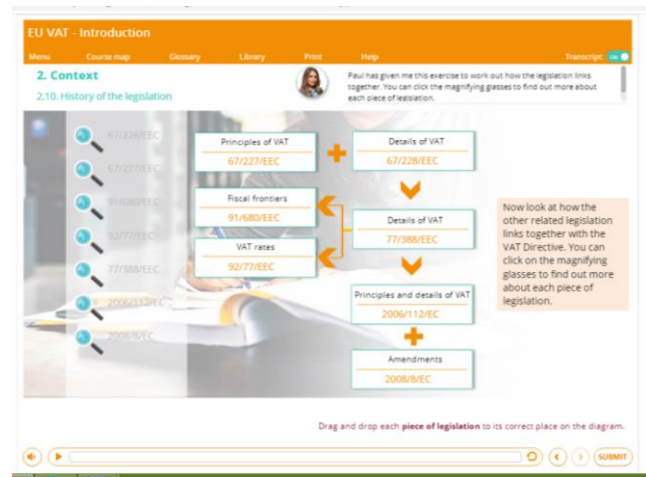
EU VAT - Introduction

Menu Course map Glossary Library Print Help Transcript ON

2. Context

2.10. History of the legislation

Paul has given me this exercise to work out how the legislation links together. You can click the magnifying glasses to find out more about each piece of legislation.

67/228/EEC

67/227/EEC

91/680/EEC

92/77/EEC

77/388/EEC

2006/112/EC

2008/8/EC

Principles of VAT
67/227/EEC

Details of VAT
67/228/EEC

Fiscal frontiers
91/680/EEC

Details of VAT
77/388/EEC

VAT rates
92/77/EEC

Principles and details of VAT
2006/112/EC

Amendments
2008/8/EC

Now look at how the other related legislation links together with the VAT Directive. You can click on the magnifying glasses to find out more about each piece of legislation.

Drag and drop each piece of legislation to its correct place on the diagram.

SUBMIT